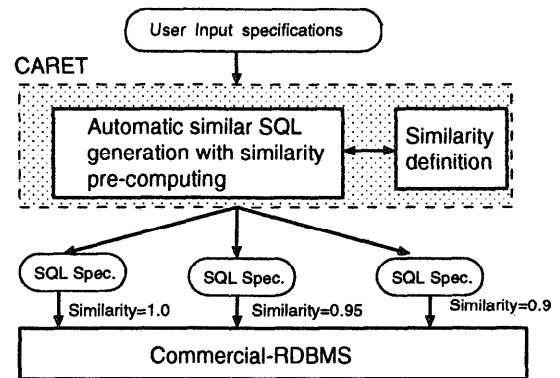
User Input specifications

CARET

Automatic similar SQL generation with similarity pre-computing

Similarity definition

SQL Spec.

SQL Spec.

SQL Spec.

Similarity=1.0

Similarity=0.95

Similarity=0.9

Commercial-RDBMS